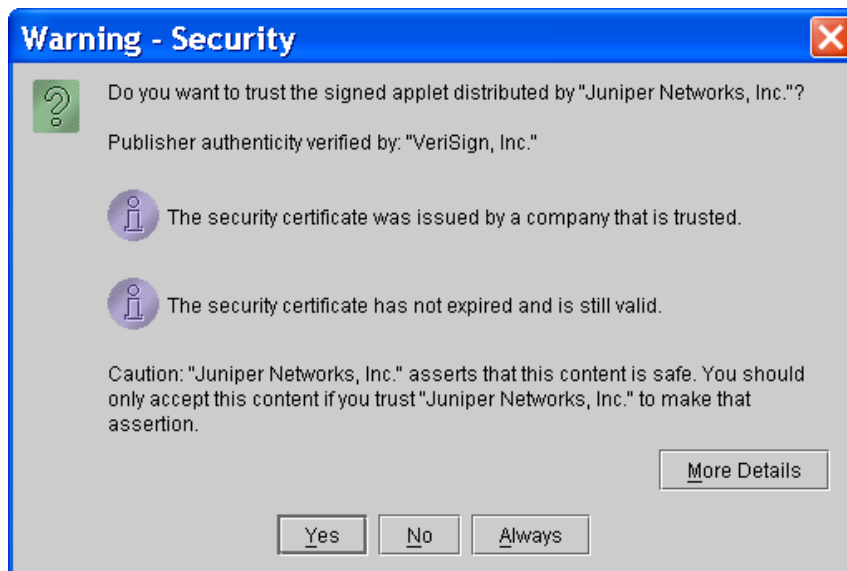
Warning - Security

Do you want to trust the signed applet distributed by "Juniper Networks, Inc."?

Publisher authenticity verified by: "VeriSign, Inc."

The security certificate was issued by a company that is trusted.

The security certificate has not expired and is still valid.

Caution: "Juniper Networks, Inc." asserts that this content is safe. You should only accept this content if you trust "Juniper Networks, Inc." to make that assertion.

More Details

Yes No Always